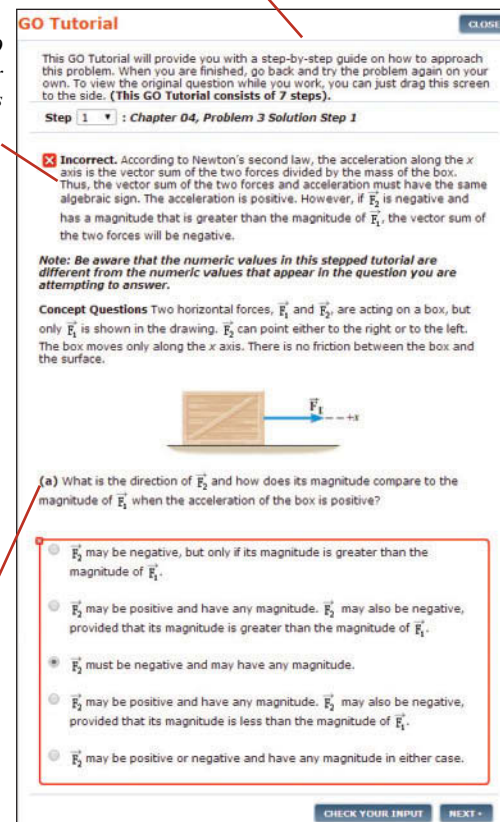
GO Tutorial

CLOSE

This GO Tutorial will provide you with a step-by-step guide on how to approach this problem. When you are finished, go back and try the problem again on your own. To view the original question while you work, you can just drag this screen to the side. (This GO Tutorial consists of 7 steps).

Step 1 : Chapter 04, Problem 3 Solution Step 1

Incorrect. According to Newton's second law, the acceleration along the $x$ axis is the vector sum of the two forces divided by the mass of the box. Thus, the vector sum of the two forces and acceleration must have the same algebraic sign. The acceleration is positive. However, if $\vec{F}_2$ is negative and has a magnitude that is greater than the magnitude of $\vec{F}_1$, the vector sum of the two forces will be negative.

Note: Be aware that the numeric values in this stepped tutorial are different from the numeric values that appear in the question you are attempting to answer.

Concept Questions Two horizontal forces, $\vec{F}_1$ and $\vec{F}_2$, are acting on a box, but only $\vec{F}_1$ is shown in the drawing. $\vec{F}_2$ can point either to the right or to the left. The box moves only along the $x$ axis. There is no friction between the box and the surface.

$\vec{F}_1$ +x

(a) What is the direction of $\vec{F}_2$ and how does its magnitude compare to the magnitude of $\vec{F}_1$ when the acceleration of the box is positive?

$\vec{F}_2$ may be negative, but only if its magnitude is greater than the magnitude of $\vec{F}_1$.

$\vec{F}_2$ may be positive and have any magnitude. $\vec{F}_2$ may also be negative, provided that its magnitude is greater than the magnitude of $\vec{F}_1$.

$\vec{F}_2$ must be negative and may have any magnitude.

$\vec{F}_2$ may be positive and have any magnitude. $\vec{F}_2$ may also be negative, provided that its magnitude is less than the magnitude of $\vec{F}_1$.

$\vec{F}_2$ may be positive or negative and have any magnitude in either case.

CHECK YOUR INPUT NEXT